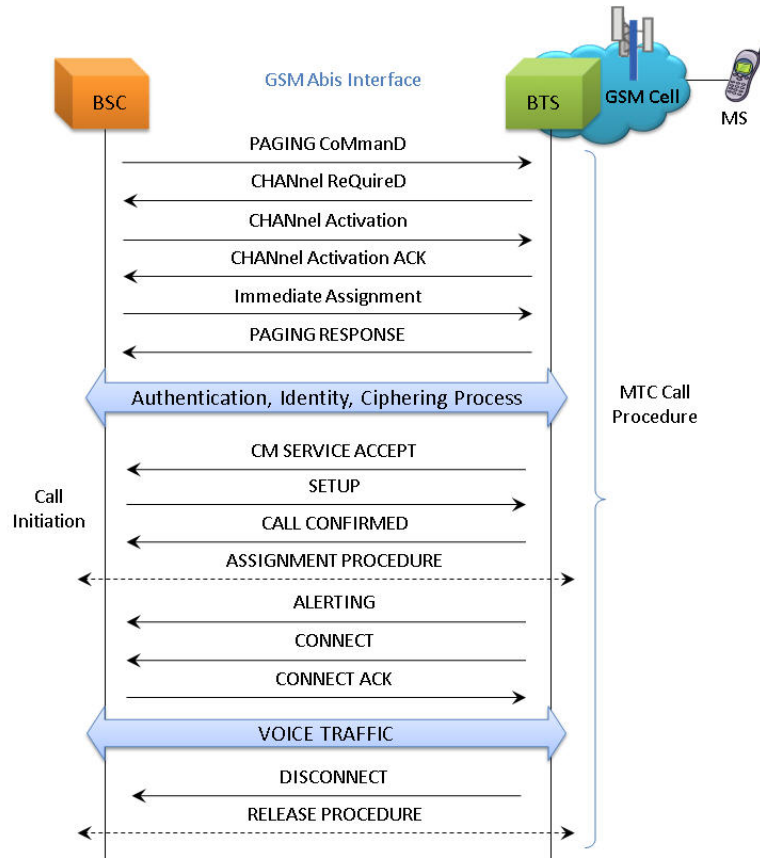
BSC

GSM Abis Interface

BTS

GSM Cell

MS

PAGING CoMmanD

CHANnel ReQuireD

CHANnel Activation

CHANnel Activation ACK

Immediate Assignment

PAGING RESPONSE

Authentication, Identity, Ciphering Process

MTC Call Procedure

CM SERVICE ACCEPT

SETUP

Call Initiation

CALL CONFIRMED

ASSIGNMENT PROCEDURE

ALERTING

CONNECT

CONNECT ACK

VOICE TRAFFIC

DISCONNECT

RELEASE PROCEDURE